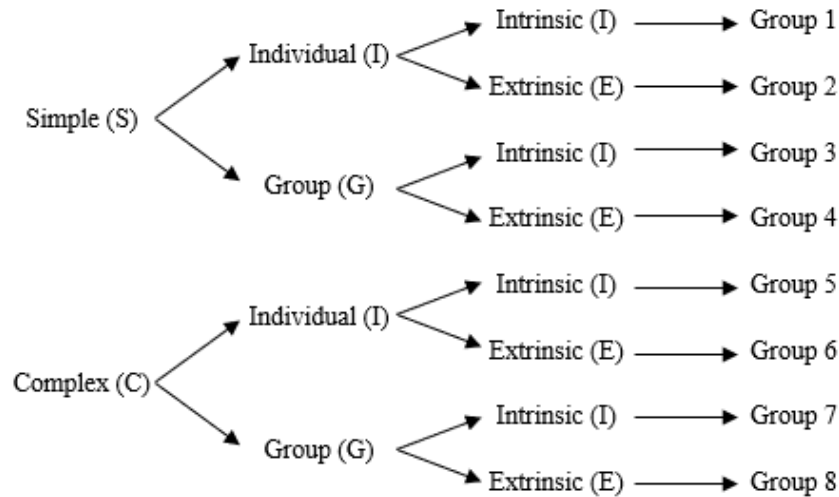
Simple (S)

Individual (I)

Intrinsic (I) Group 1

Extrinsic (E) Group 2

Group (G)

Intrinsic (I) Group 3

Extrinsic (E) Group 4

Complex (C)

Individual (I)

Intrinsic (I) Group 5

Extrinsic (E) Group 6

Group (G)

Intrinsic (I) Group 7

Extrinsic (E) Group 8